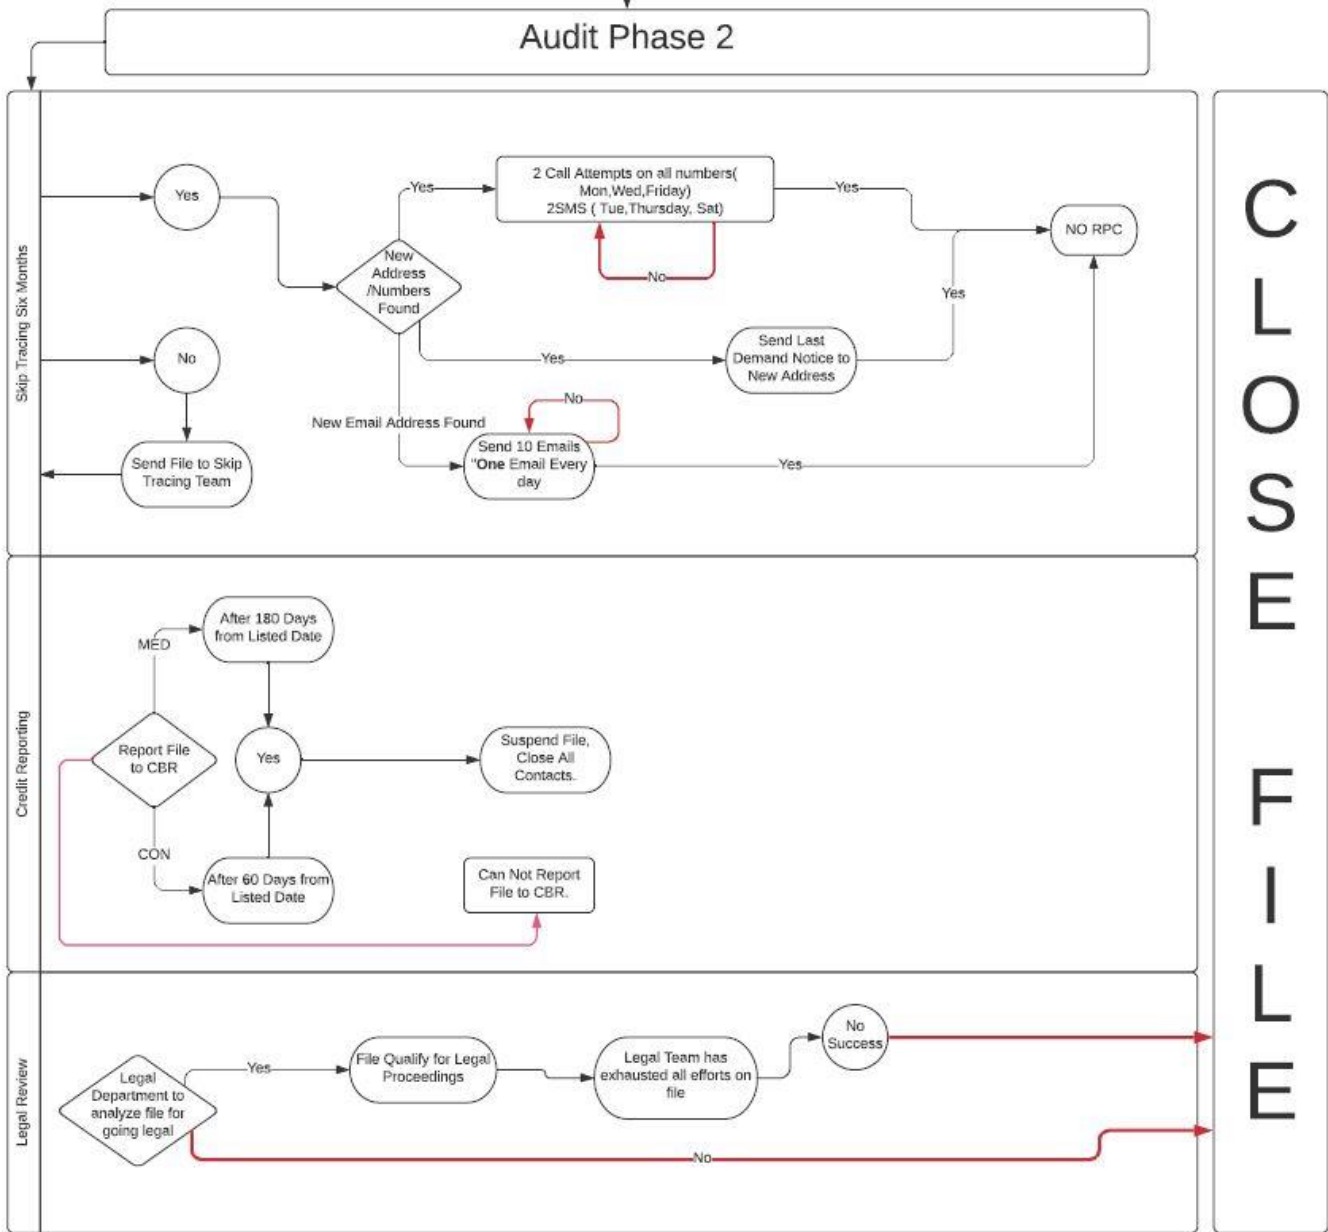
Audit Phase 2

Skip Tracing Six Months

Yes

No

Send File to Skip Tracing Team

New Address /Numbers Found

Yes

2 Call Attempts on all numbers( Mon,Wed,Friday) 2SMS ( Tue,Thursday, Sat)

No

Yes

NO RPC

Yes

Yes

Send Last Demand Notice to New Address

New Email Address Found

No

Send 10 Emails "One Email Every day

Yes

Credit Reporting

MED

After 180 Days from Listed Date

Report File to CBR

Yes

Suspend File, Close All Contacts.

CON

After 60 Days from Listed Date

Can Not Report File to CBR.

Legal Review

Legal Department to analyze file for going legal

Yes

File Qualify for Legal Proceedings

Legal Team has exhausted all efforts on file

No Success

No

CLOSE FILE